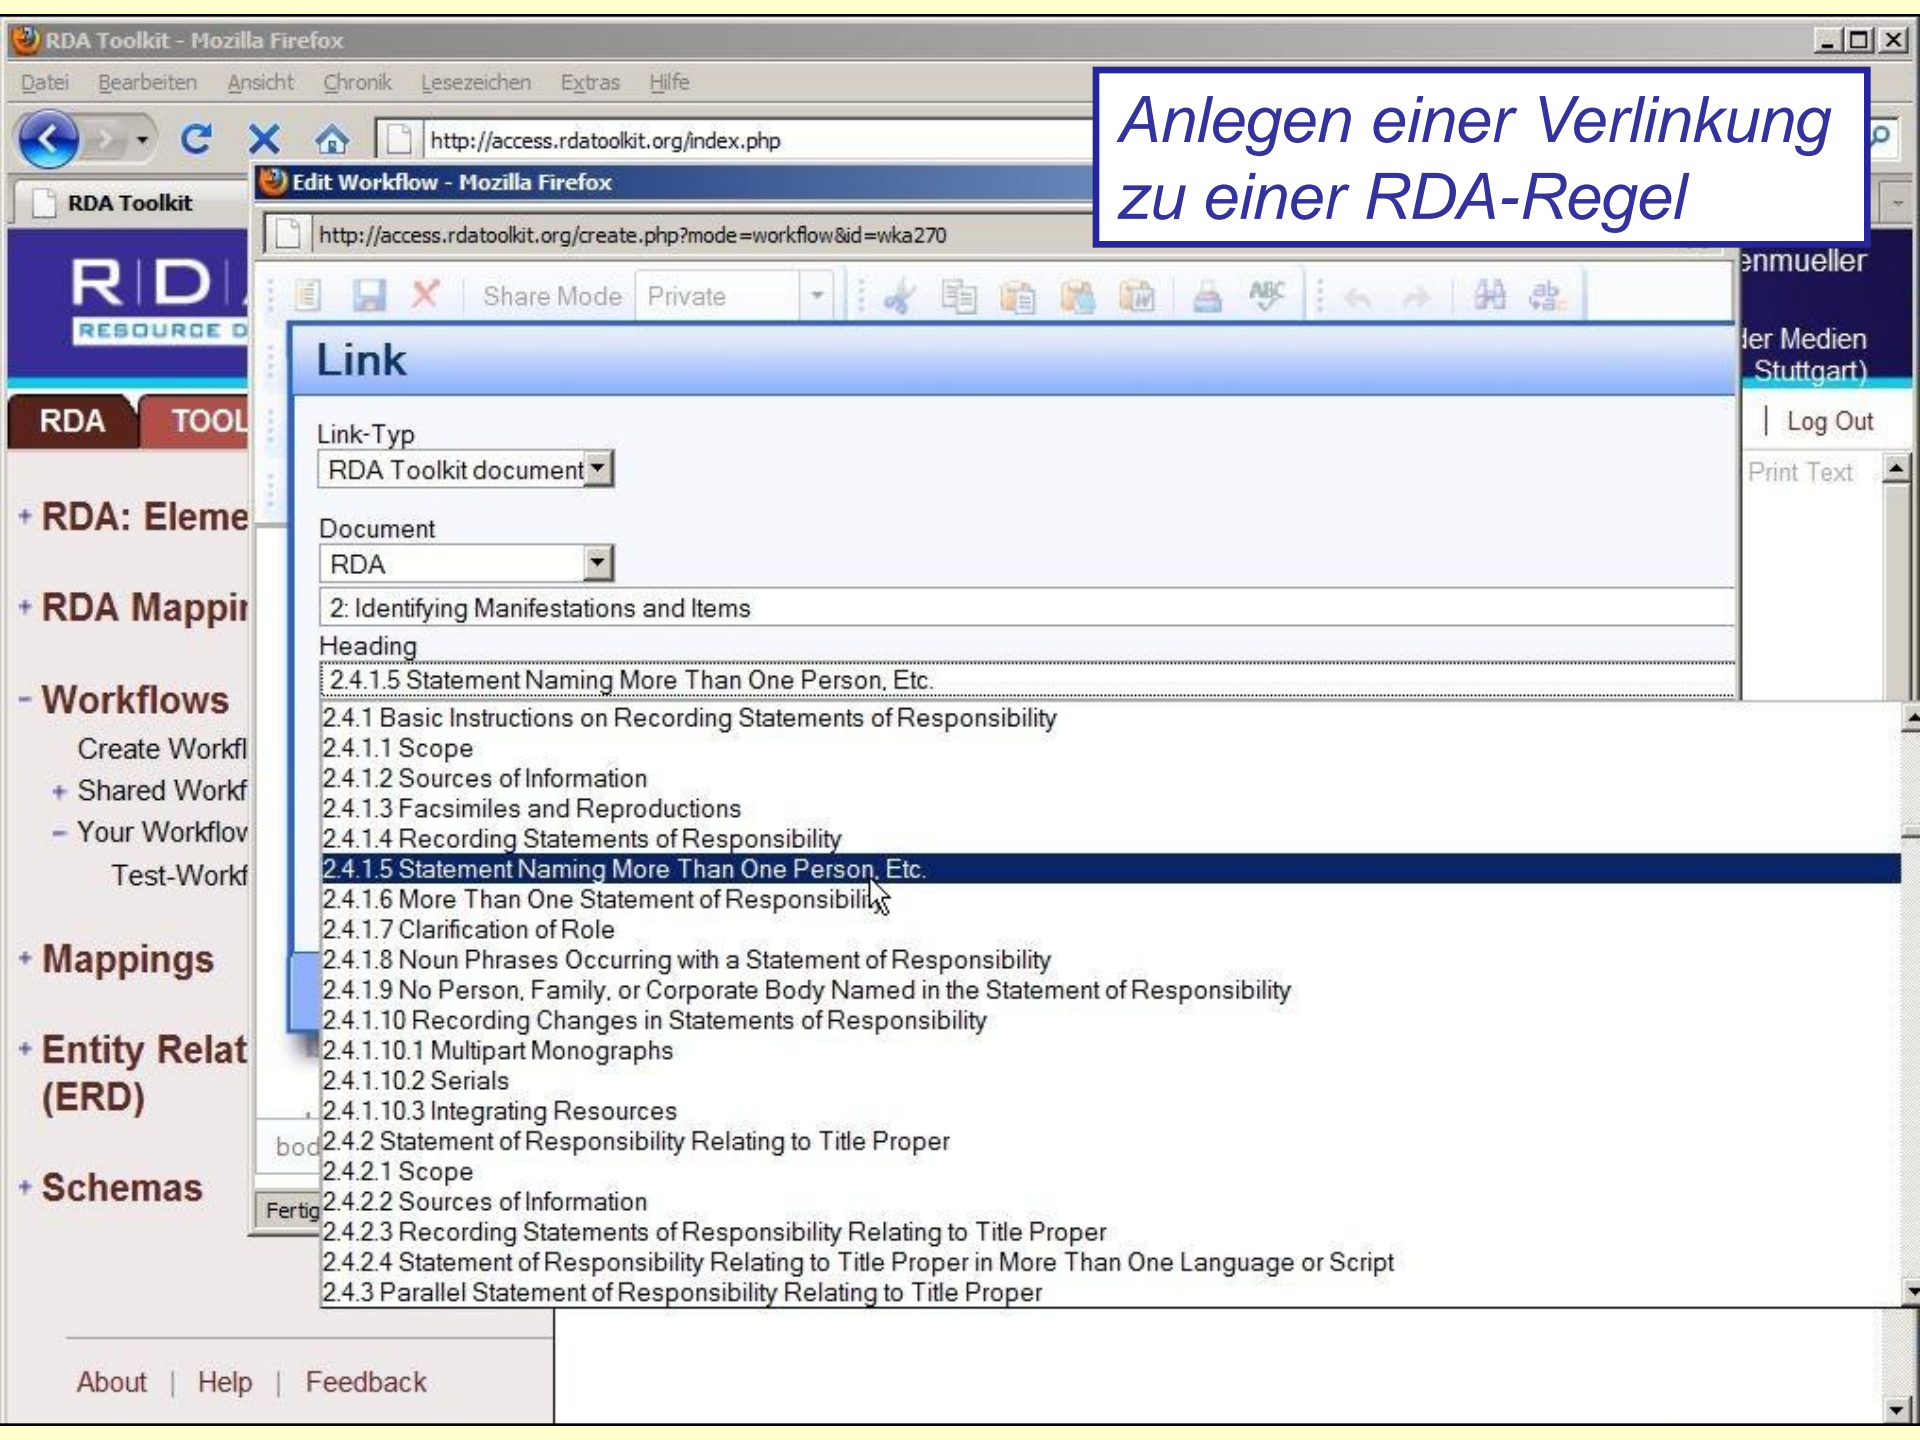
RDA Toolkit - Mozilla Firefox

Datei Bearbeiten Ansicht Chronik Lesezeichen Extras Hilfe

http://access.rdatoolkit.org/index.php

RDA Toolkit

Anlegen einer Verlinkung zu einer RDA-Regel

Edit Workflow - Mozilla Firefox

http://access.rdatoolkit.org/create.php?mode=workflow&id=wka270

RD
RESOURCE D

enmueller

ler Medien Stuttgart)

Share Mode Private

Link

RDA TOOL

Link-Typ
RDA Toolkit document

Log Out

Print Text

+ RDA: Eleme

Document
RDA

2: Identifying Manifestations and Items

+ RDA Mappi

Heading
2.4.1.5 Statement Naming More Than One Person, Etc.

- Workflows
Create Workfl
+ Shared Workf
- Your Workflov
Test-Workf

+ Mappings

+ Entity Relat (ERD)

+ Schemas

bod

Fertig

2.4.1 Basic Instructions on Recording Statements of Responsibility
2.4.1.1 Scope
2.4.1.2 Sources of Information
2.4.1.3 Facsimiles and Reproductions
2.4.1.4 Recording Statements of Responsibility
2.4.1.5 Statement Naming More Than One Person, Etc.
2.4.1.6 More Than One Statement of Responsibili
2.4.1.7 Clarification of Role
2.4.1.8 Noun Phrases Occurring with a Statement of Responsibility
2.4.1.9 No Person, Family, or Corporate Body Named in the Statement of Responsibility
2.4.1.10 Recording Changes in Statements of Responsibility
2.4.1.10.1 Multipart Monographs
2.4.1.10.2 Serials
2.4.1.10.3 Integrating Resources
2.4.2 Statement of Responsibility Relating to Title Proper
2.4.2.1 Scope
2.4.2.2 Sources of Information
2.4.2.3 Recording Statements of Responsibility Relating to Title Proper
2.4.2.4 Statement of Responsibility Relating to Title Proper in More Than One Language or Script
2.4.3 Parallel Statement of Responsibility Relating to Title Proper

About | Help | Feedback